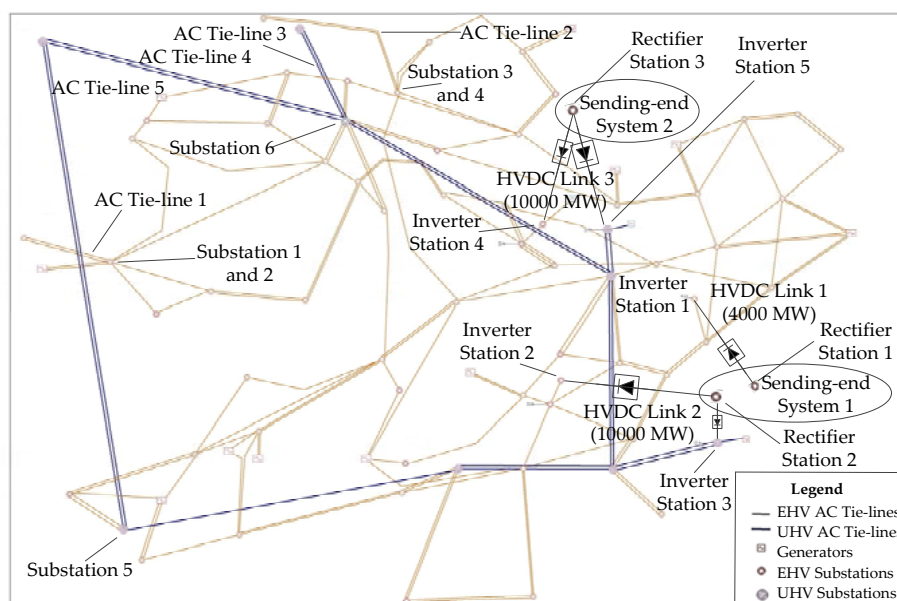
AC Tie-line 3
AC Tie-line 2
AC Tie-line 4
AC Tie-line 5
Substation 3 and 4
Rectifier Station 3
Inverter Station 5
Sending-end System 2
Substation 6
HVDC Link 3 (10000 MW)
AC Tie-line 1
Inverter Station 4
Substation 1 and 2
Inverter Station 1
HVDC Link 1 (4000 MW)
Rectifier Station 1
Inverter Station 2
Sending-end System 1
HVDC Link 2 (10000 MW)
Rectifier Station 2
Inverter Station 3
Substation 5

Legend
EHV AC Tie-lines
UHV AC Tie-line
Generators
EHV Substations
UHV Substations